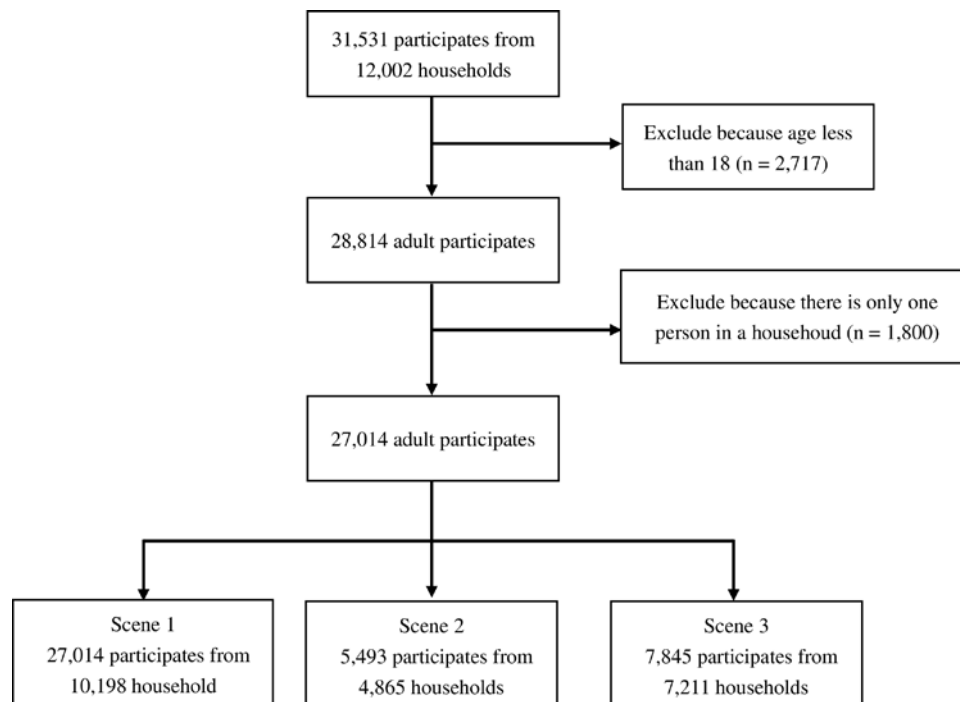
31,531 participates from 12,002 households

Exclude because age less than 18 (n = 2,717)

28,814 adult participates

Exclude because there is only one person in a househoud (n = 1,800)

27,014 adult participates

Scene 1
27,014 participates from 10,198 household

Scene 2
5,493 participates from 4,865 households

Scene 3
7,845 participates from 7,211 households